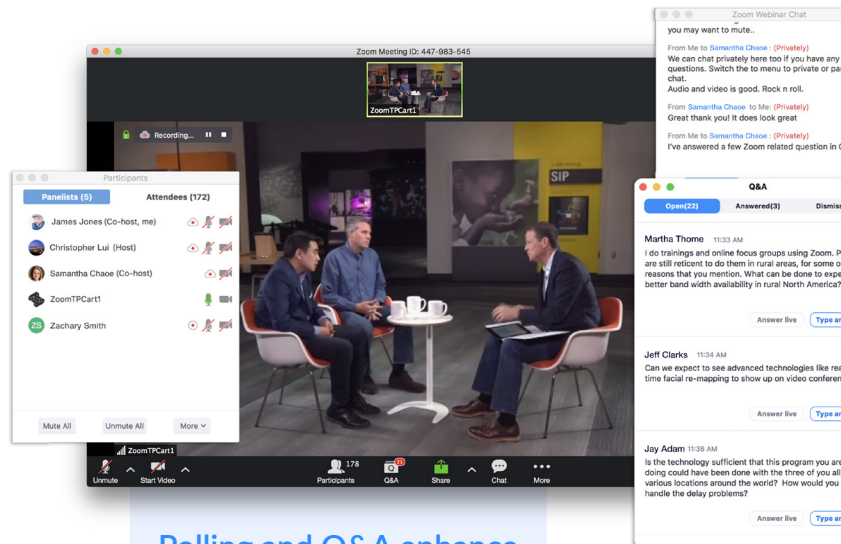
Zoom Webinar Chat
you may want to mute..

From Me to Samantha Chaoe : (Privately)
We can chat privately here too if you have any questions. Switch the to menu to private or pa chat.
Audio and video is good. Rock n roll.

From Samantha Chaoe to Me: (Privately)
Great thank you! It does look great

From Me to Samantha Chaoe : (Privately)
I've answered a few Zoom related question in

Zoom Meeting ID: 447-983-545

ZoomTPCart1

Recording...

SIP

Participants
Panelists (5)
Attendees (172)
James Jones (Co-host, me)
Christopher Lui (Host)
Samantha Chaoe (Co-host)
ZoomTPCart1
ZS Zachary Smith
Mute All
Unmute All
More

ZoomTPCart1
Unmute
Start Video
178
Participants
21
Q&A
Share
Chat
More

Q&A
Open(22)
Answered(3)
Dismis

Martha Thome 11:33 AM
I do trainings and online focus groups using Zoom. P are still reticent to do them in rural areas, for some o reasons that you mention. What can be done to expe better band width availability in rural North America?
Answer live
Type ar

Jeff Clarks 11:34 AM
Can we expect to see advanced technologies like rea time facial re-mapping to show up on video conferen
Answer live
Type ar

Jay Adam 11:38 AM
Is the technology sufficient that this program you are doing could have been done with the three of you all various locations around the world? How would you handle the delay problems?
Answer live
Type ar

Polling and Q&A enhance